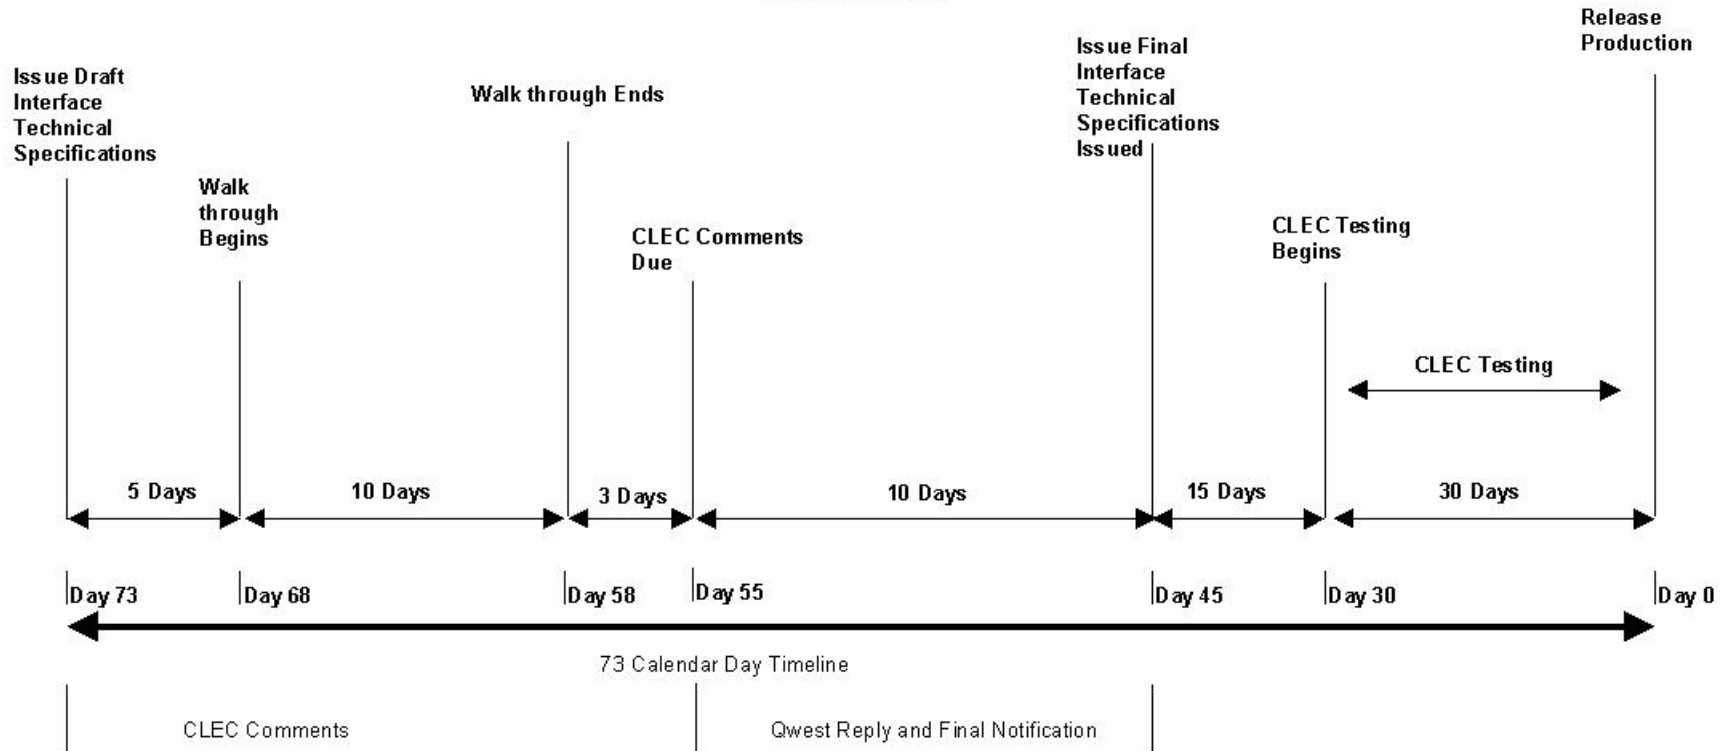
Release Production

Issue Draft Interface Technical Specifications

Walk through Begins

Walk through Ends

CLEC Comments Due

Issue Final Interface Technical Specifications Issued

CLEC Testing Begins

CLEC Testing

5 Days

10 Days

3 Days

10 Days

15 Days

30 Days

Day 73

Day 68

Day 58

Day 55

Day 45

Day 30

Day 0

73 Calendar Day Timeline

CLEC Comments

Qwest Reply and Final Notification